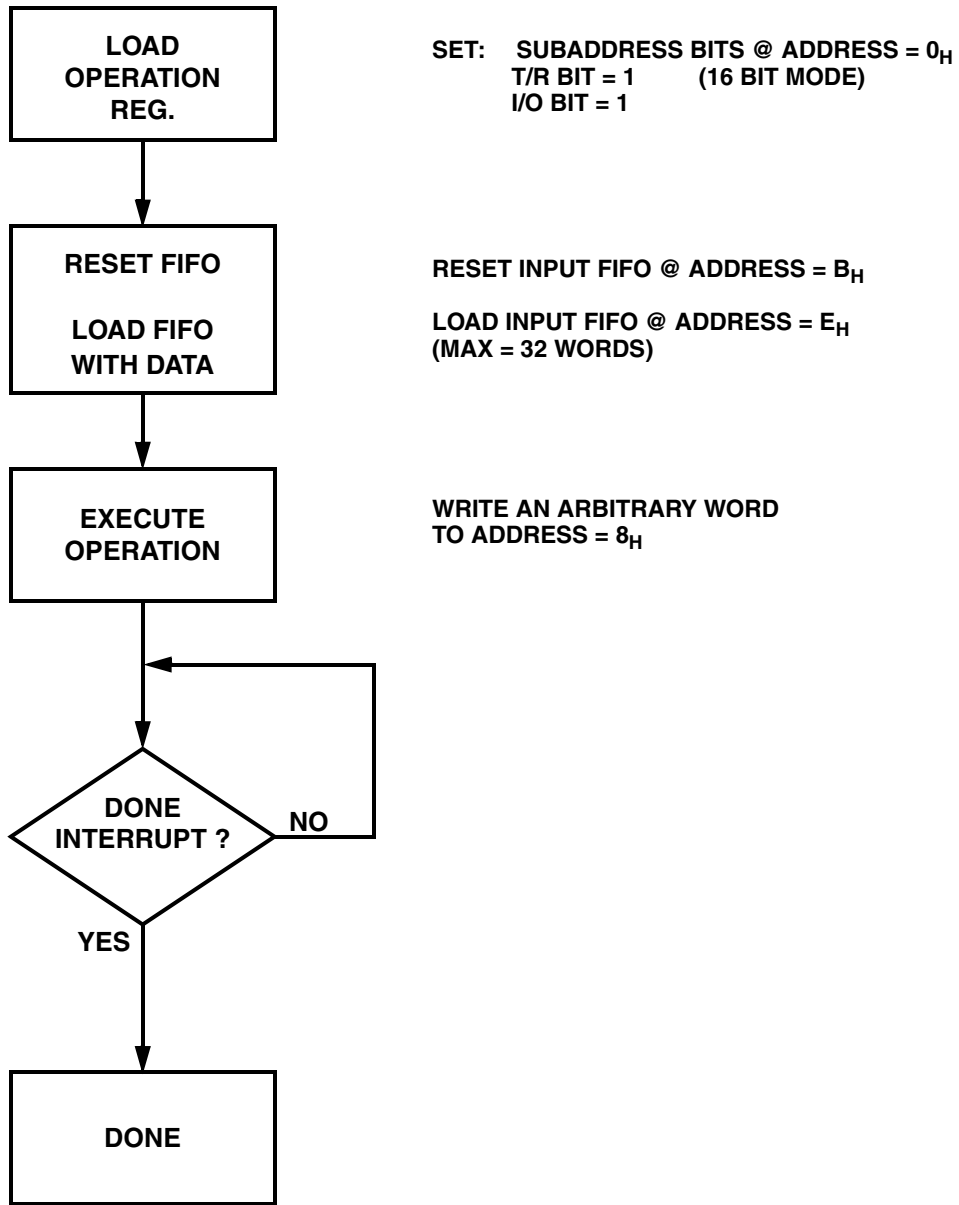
LOAD OPERATION REG.

SET: SUBADDRESS BITS @ ADDRESS = $0_H$
T/R BIT = 1 (16 BIT MODE)
I/O BIT = 1

RESET FIFO

LOAD FIFO WITH DATA

RESET INPUT FIFO @ ADDRESS = $B_H$

LOAD INPUT FIFO @ ADDRESS = $E_H$
(MAX = 32 WORDS)

EXECUTE OPERATION

WRITE AN ARBITRARY WORD TO ADDRESS = $8_H$

DONE INTERRUPT ?

NO

YES

DONE